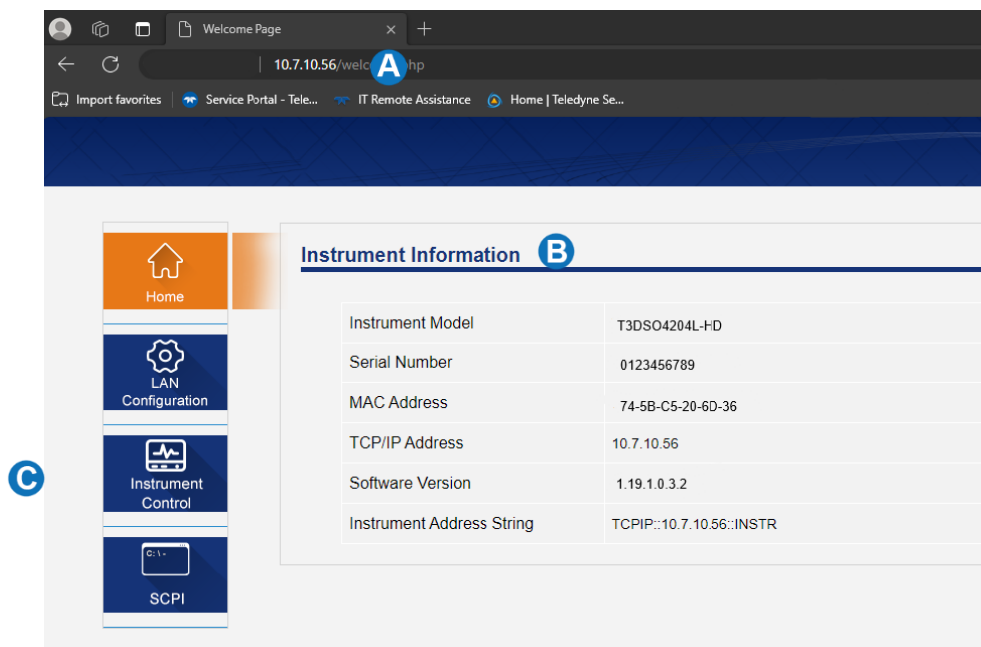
Welcome Page

10.7.10.56/welc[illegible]hp

A

Import favorites | Service Portal - Tele... IT Remote Assistance Home | Teledyne Se...

Home

LAN Configuration

Instrument Control

C:\-

SCPI

C

Instrument Information

B

| Instrument Model | T3DSO4204L-HD |
|---|---|
| Serial Number | 0123456789 |
| MAC Address | 74-5B-C5-20-6D-36 |
| TCP/IP Address | 10.7.10.56 |
| Software Version | 1.19.1.0.3.2 |
| Instrument Address String | TCPIP::10.7.10.56::INSTR |